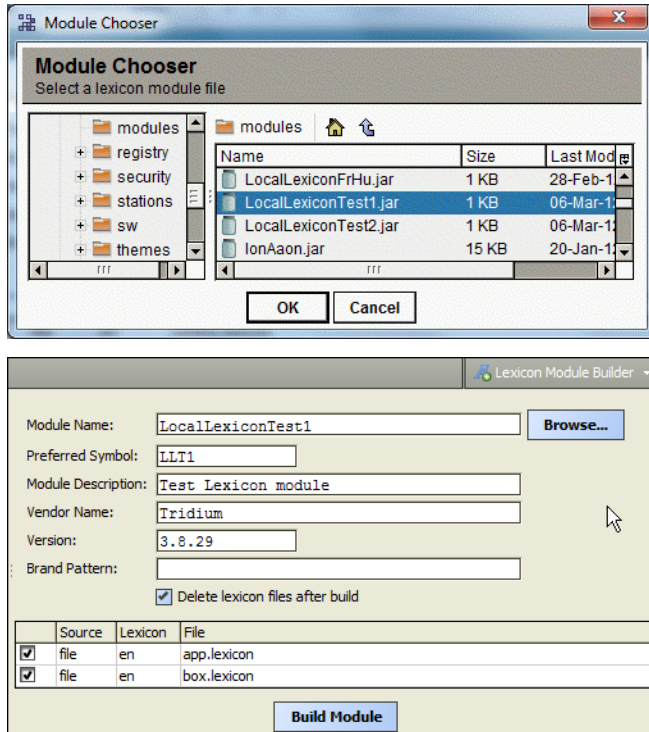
Module Chooser

Module Chooser
Select a lexicon module file

modules
registry
security
stations
sw
themes

modules

| Name | Size | Last Mod |
|---|---|---|
| LocalLexiconFrHu.jar | 1 KB | 28-Feb-1 |
| LocalLexiconTest1.jar | 1 KB | 06-Mar-1 |
| LocalLexiconTest2.jar | 1 KB | 06-Mar-1 |
| IonAaon.jar | 15 KB | 20-Jan-1 |

OK Cancel

Lexicon Module Builder

Module Name: LocalLexiconTest1 Browse...
Preferred Symbol: LLT1
Module Description: Test Lexicon module
Vendor Name: Tridium
Version: 3.8.29
Brand Pattern:
Delete lexicon files after build

| | Source | Lexicon | File |
|---|---|---|---|
| ✔ | file | en | app.lexicon |
| ✔ | file | en | box.lexicon |

Build Module